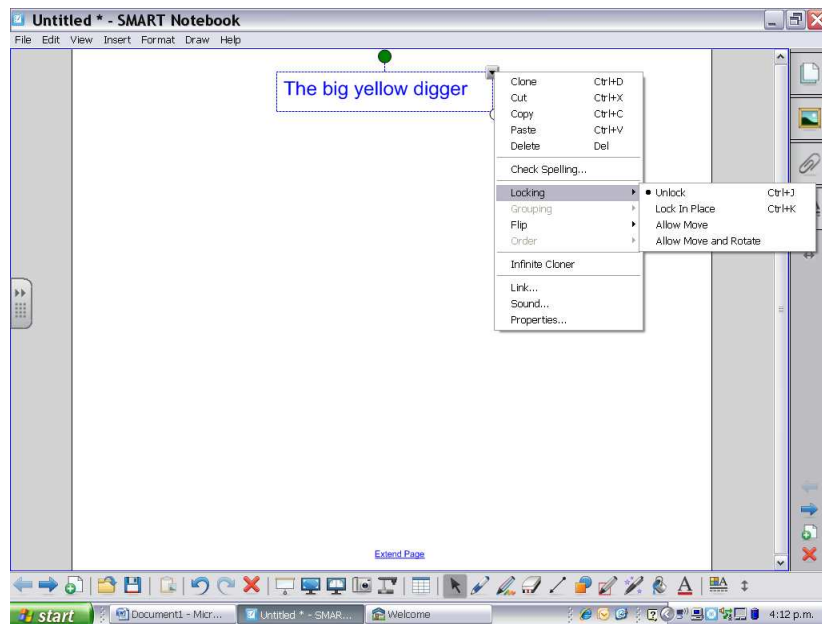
Untitled * - SMART Notebook

File Edit View Insert Format Draw Help

The big yellow digger

Clone Ctrl+D
Cut Ctrl+X
Copy Ctrl+C
Paste Ctrl+V
Delete Del
Check Spelling...
Locking
Grouping
Flip
Order
Infinite Cloner
Link...
Sound...
Properties...

Unlock Ctrl+J
Lock In Place Ctrl+K
Allow Move
Allow Move and Rotate

Extend Page

start Document1 - Micr... Untitled * - SMAR... Welcome 4:12 p.m.